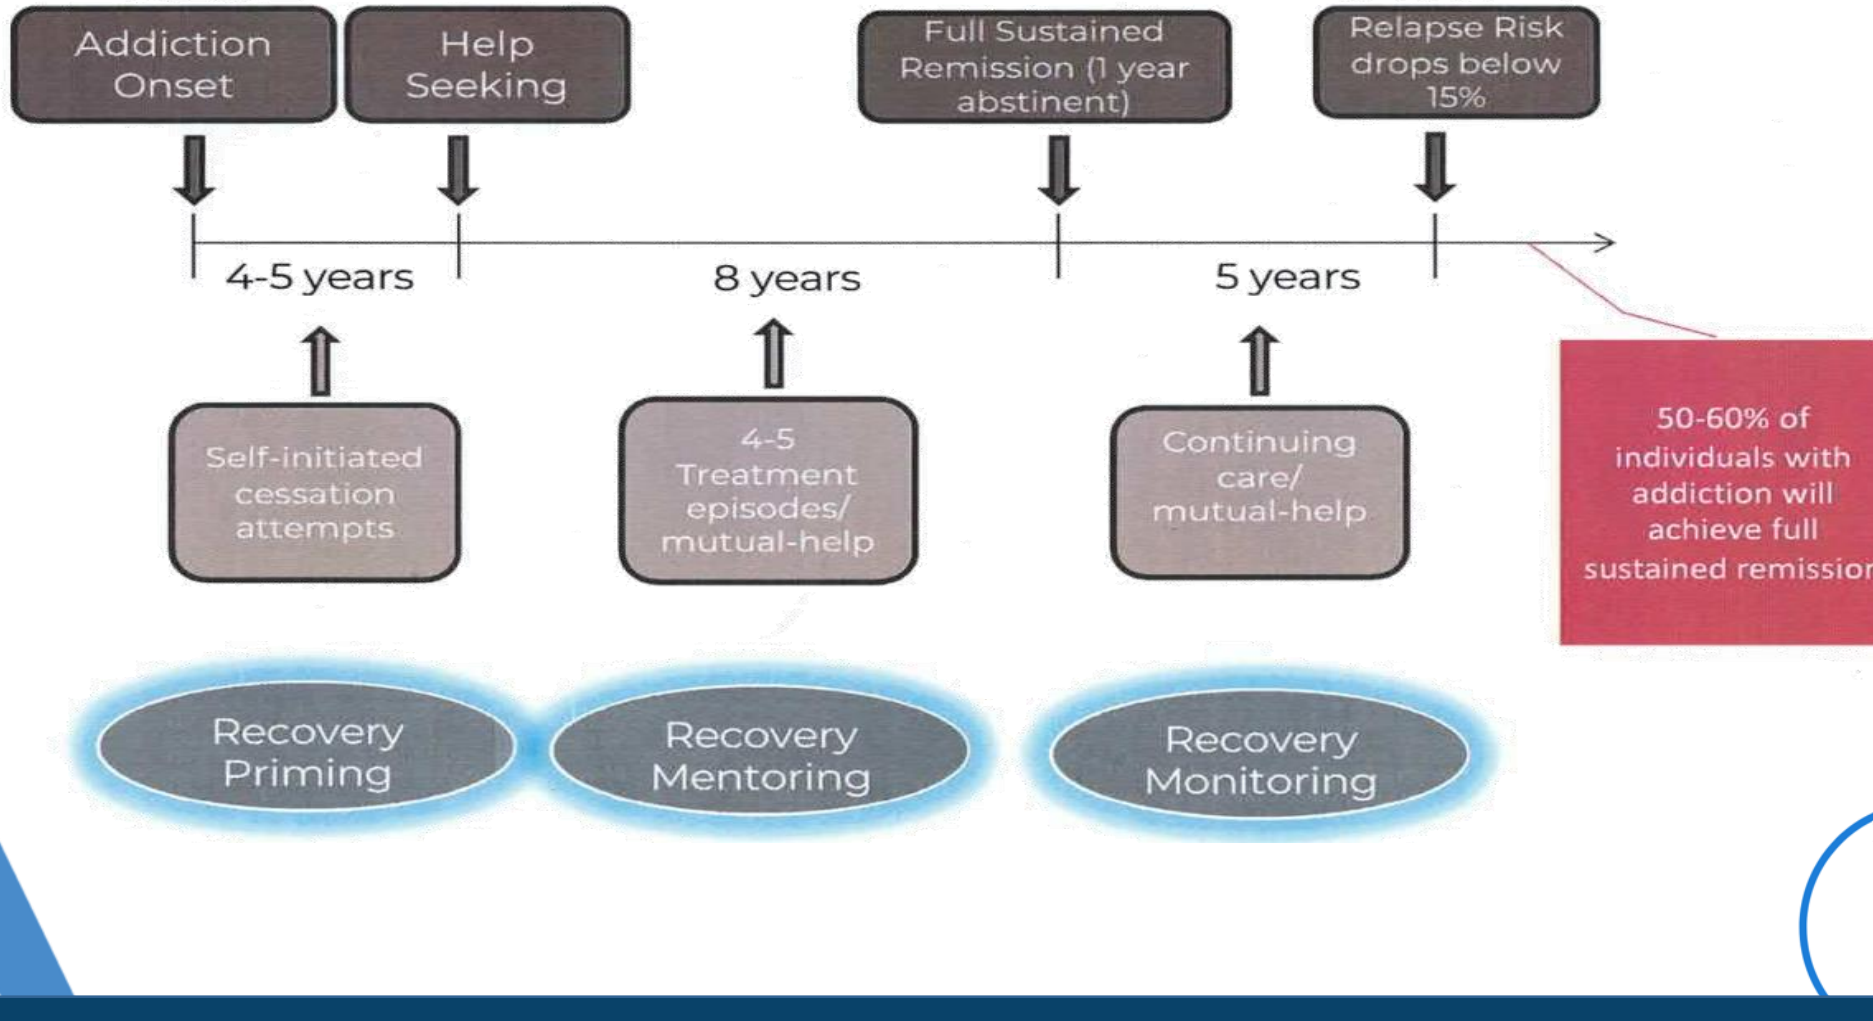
Addiction Onset

Help Seeking

Full Sustained Remission (1 year abstinent)

Relapse Risk drops below 15%

4-5 years

8 years

5 years

Self-initiated cessation attempts

4-5 Treatment episodes/ mutual-help

Continuing care/ mutual-help

50-60% of individuals with addiction will achieve full sustained remissio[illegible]

Recovery Priming

Recovery Mentoring

Recovery Monitoring